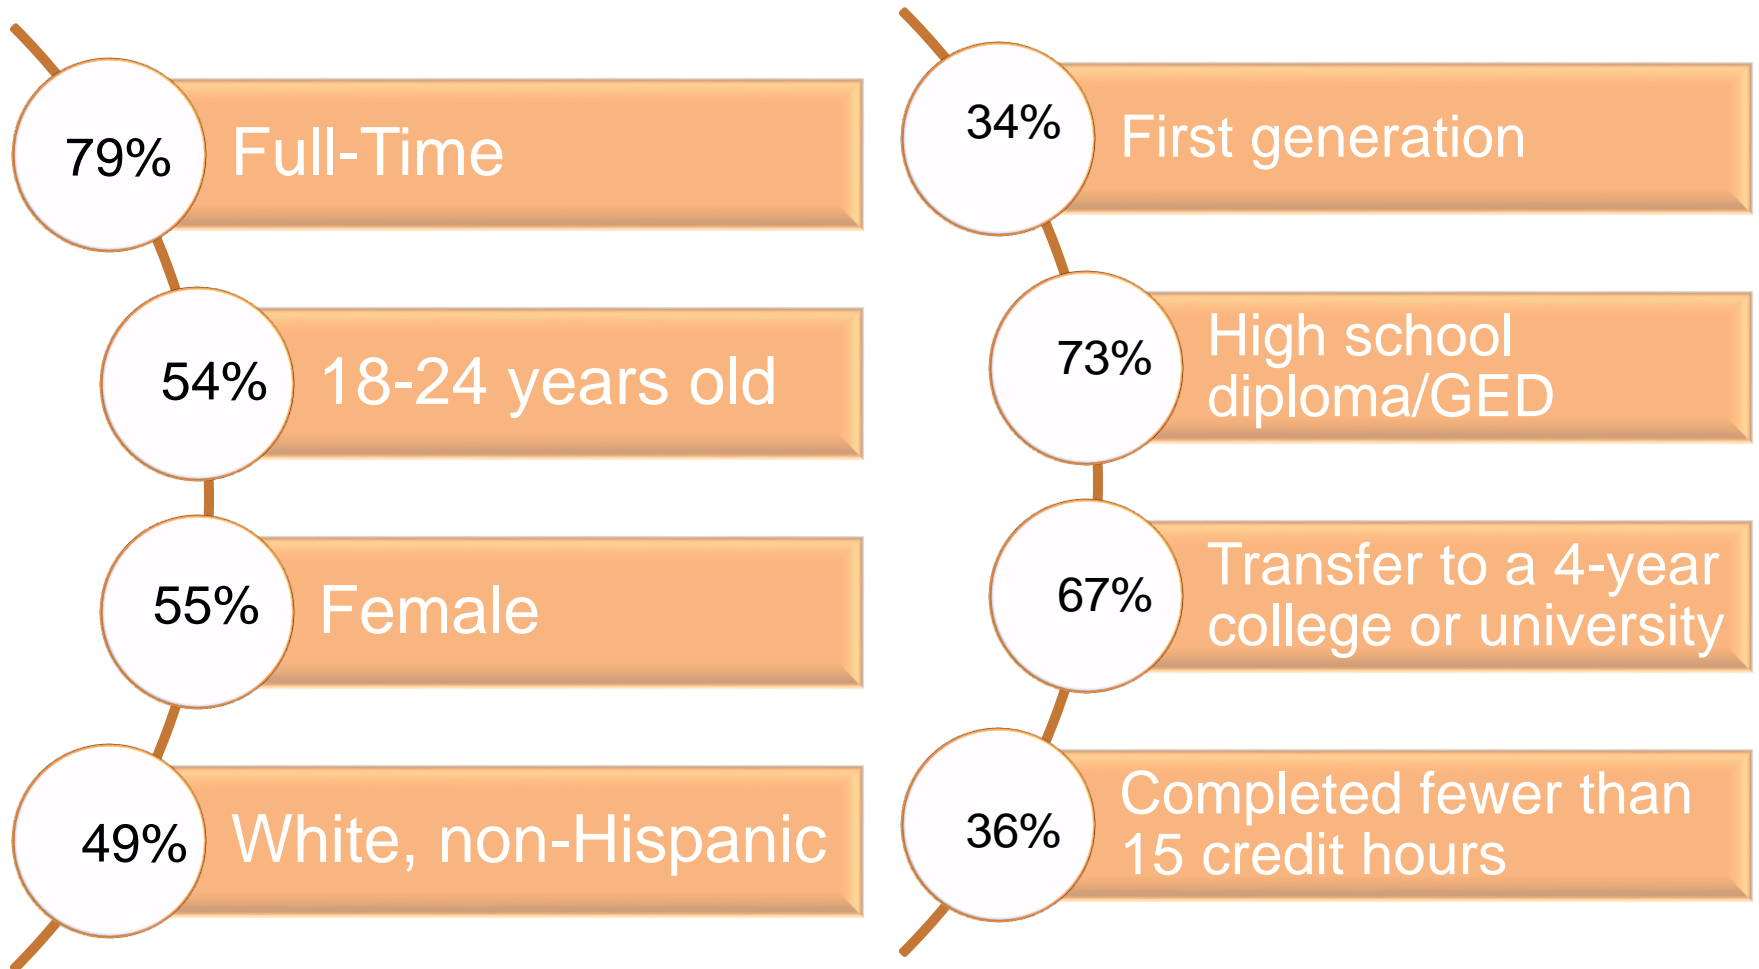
79% Full-Time

54% 18-24 years old

55% Female

49% White, non-Hispanic

34% First generation

73% High school diploma/GED

67% Transfer to a 4-year college or university

36% Completed fewer than 15 credit hours